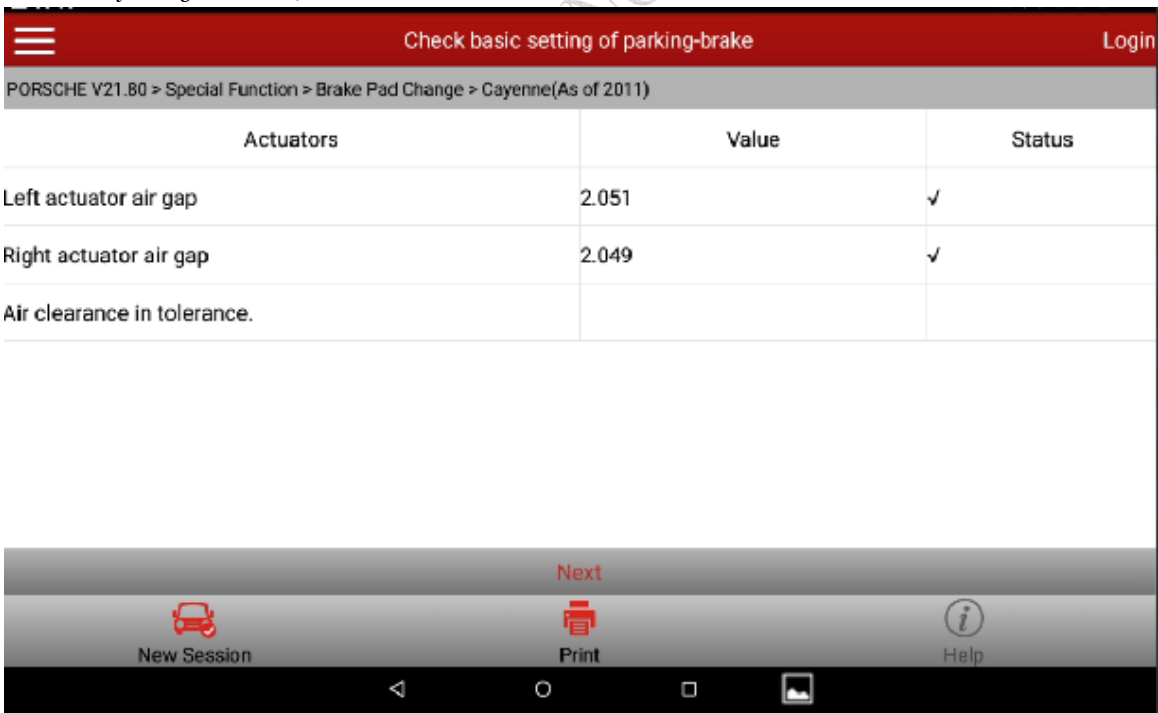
Check basic setting of parking-brake

Login

PORSCHE V21.80 > Special Function > Brake Pad Change > Cayenne(As of 2011)

| Actuators | Value | Status |
|---|---|---|
| Left actuator air gap | 2.051 | ✓ |
| Right actuator air gap | 2.049 | ✓ |
| Air clearance in tolerance. | | |

Next

New Session

Print

Help